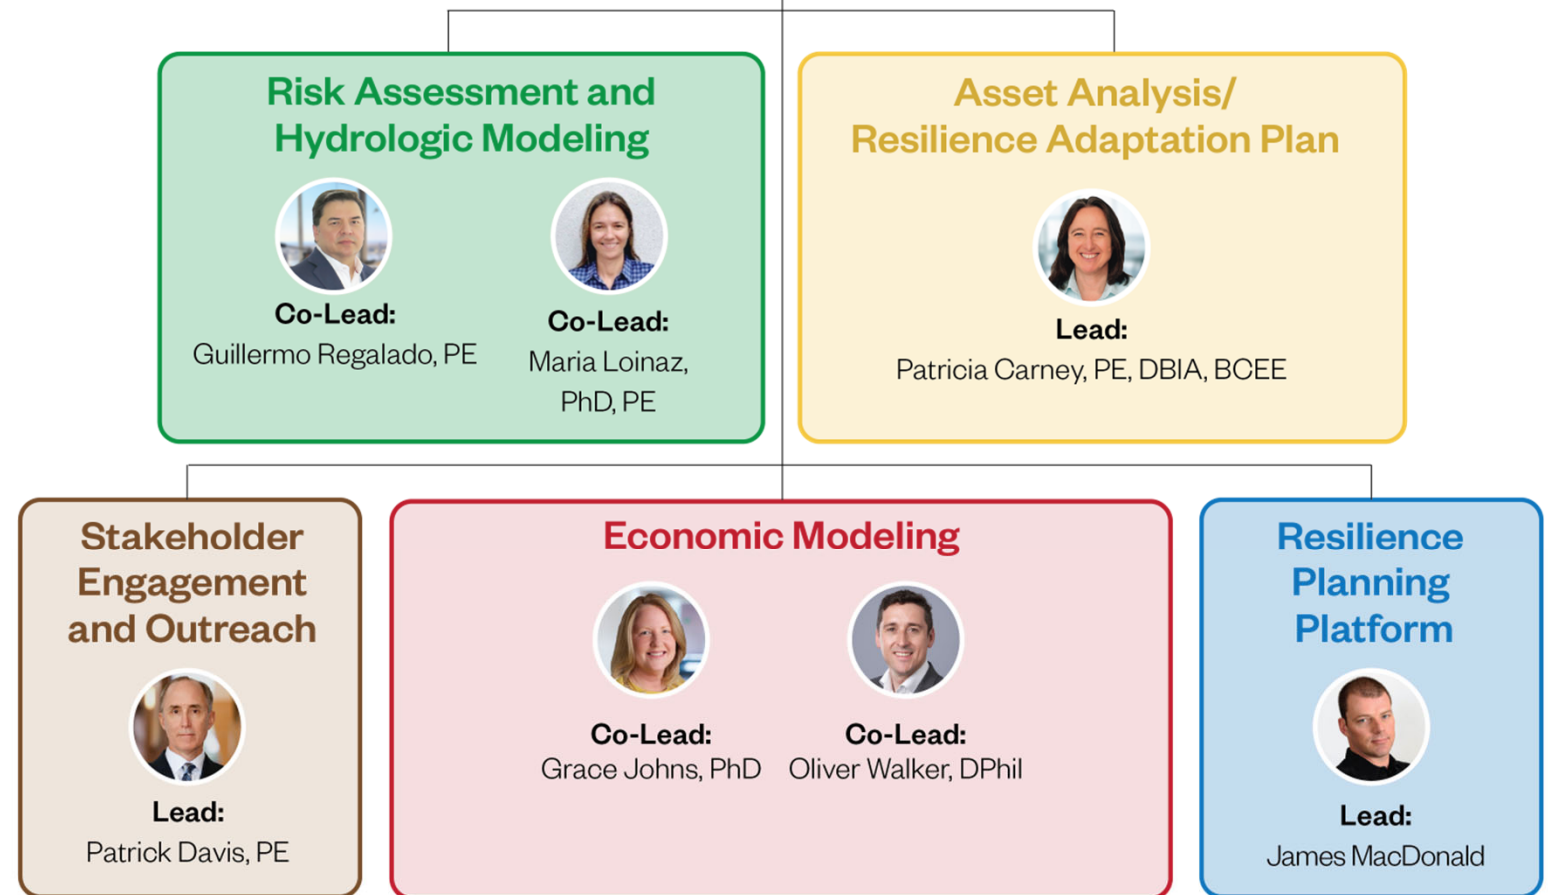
Risk Assessment and Hydrologic Modeling

Co-Lead:
Guillermo Regalado, PE

Co-Lead:
Maria Loinaz, PhD, PE

Asset Analysis/ Resilience Adaptation Plan

Lead:
Patricia Carney, PE, DBIA, BCEE

Stakeholder Engagement and Outreach

Lead:
Patrick Davis, PE

Economic Modeling

Co-Lead:
Grace Johns, PhD

Co-Lead:
Oliver Walker, DPhil

Resilience Planning Platform

Lead:
James MacDonald